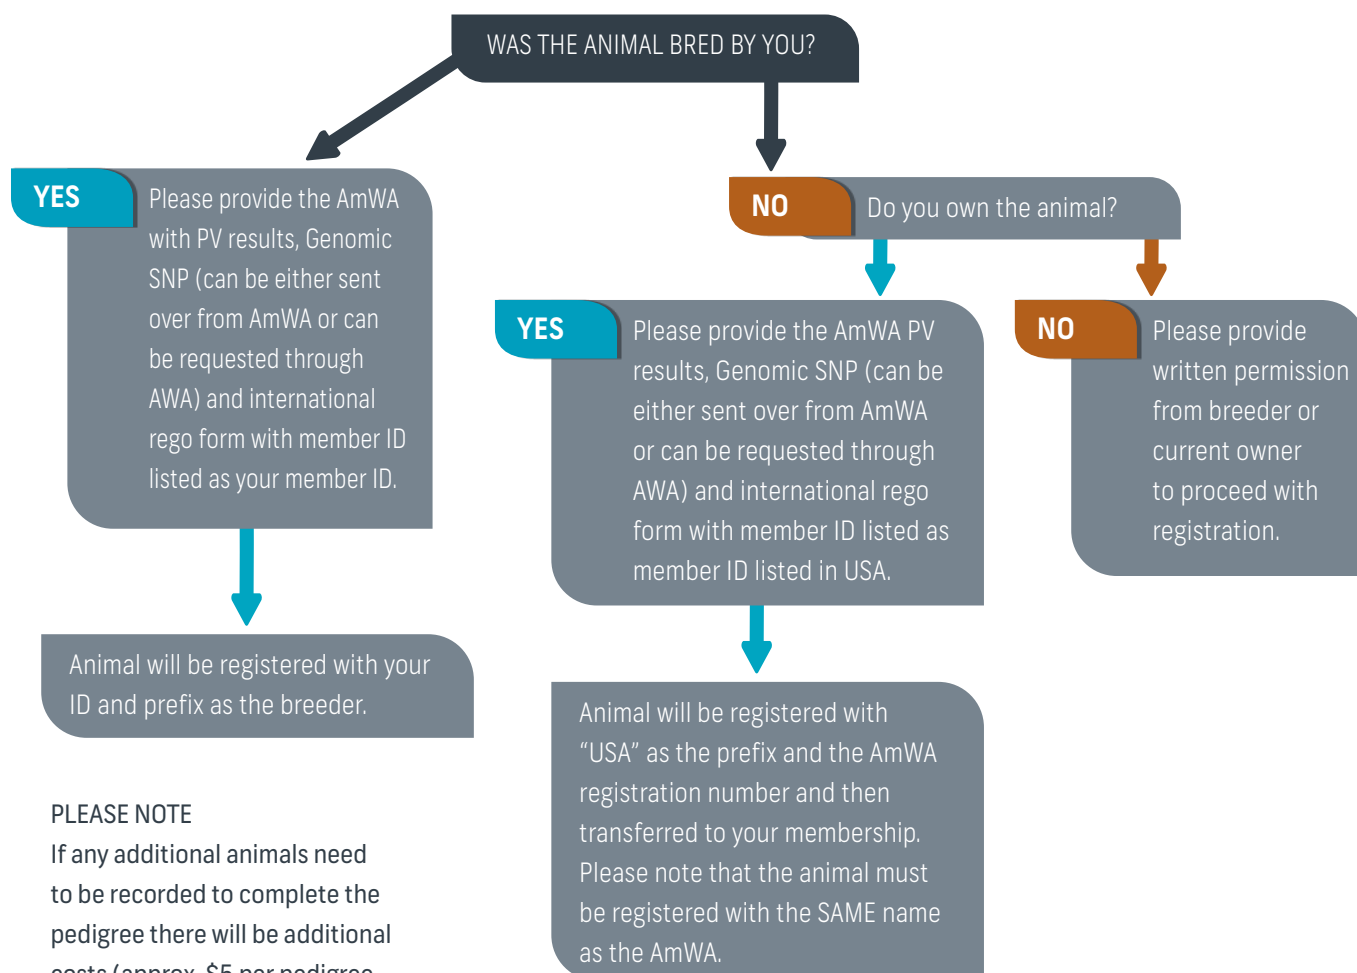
WAS THE ANIMAL BRED BY YOU?

YES

Please provide the AmWA with PV results, Genomic SNP (can be either sent over from AmWA or can be requested through AWA) and international rego form with member ID listed as your member ID.

Animal will be registered with your ID and prefix as the breeder.

NO

Do you own the animal?

YES

Please provide the AmWA PV results, Genomic SNP (can be either sent over from AmWA or can be requested through AWA) and international rego form with member ID listed as member ID listed in USA.

Animal will be registered with “USA” as the prefix and the AmWA registration number and then transferred to your membership. Please note that the animal must be registered with the SAME name as the AmWA.

NO

Please provide written permission from breeder or current owner to proceed with registration.

PLEASE NOTE
If any additional animals need to be recorded to complete the pedigree there will be additional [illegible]